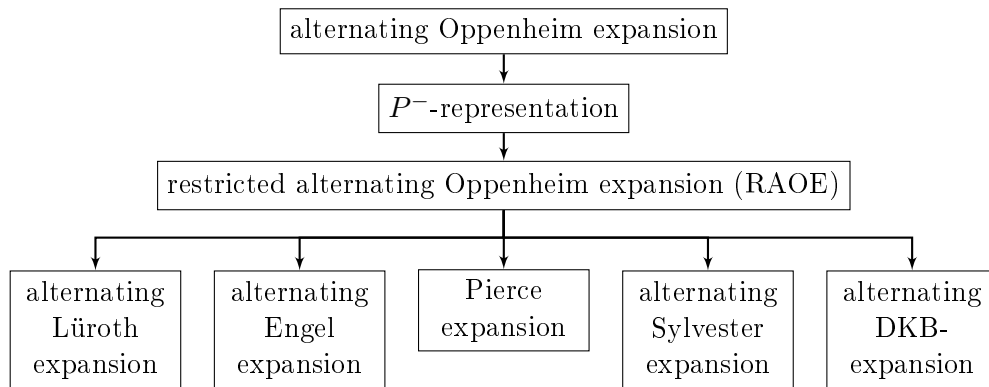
alternating Oppenheim expansion

$P^{-}$-representation

restricted alternating Oppenheim expansion (RAOE)

alternating Lüroth expansion

alternating Engel expansion

Pierce expansion

alternating Sylvester expansion

alternating DKB-expansion